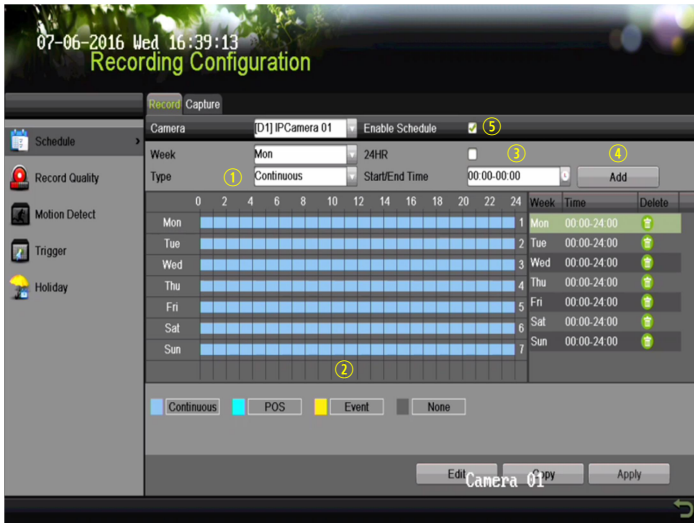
07-06-2016 Wed 16:39:13
Recording Configuration

Record Capture

Schedule
Record Quality
Motion Detect
Trigger
Holiday

Camera [D1] IPCamera 01 Enable Schedule ✓ 5
Week Mon 24HR 3 4
Type 1 Continuous Start/End Time 00:00-00:00 Add

| | 0 | 2 | 4 | 6 | 8 | 10 | 12 | 14 | 16 | 18 | 20 | 22 | 24 |
|---|---|---|---|---|---|---|---|---|---|---|---|---|---|
| Mon | | | | | | | | | | | | | 1 |
| Tue | | | | | | | | | | | | | 2 |
| Wed | | | | | | | | | | | | | 3 |
| Thu | | | | | | | | | | | | | 4 |
| Fri | | | | | | | | | | | | | 5 |
| Sat | | | | | | | | | | | | | 6 |
| Sun | | | | | | | | | | | | | 7 |

2

| Week | Time | Delete |
|---|---|---|
| Mon | 00:00-24:00 | |
| Tue | 00:00-24:00 | |
| Wed | 00:00-24:00 | |
| Thu | 00:00-24:00 | |
| Fri | 00:00-24:00 | |
| Sat | 00:00-24:00 | |
| Sun | 00:00-24:00 | |

Continuous POS Event None

Edit Copy Apply
Camera 01